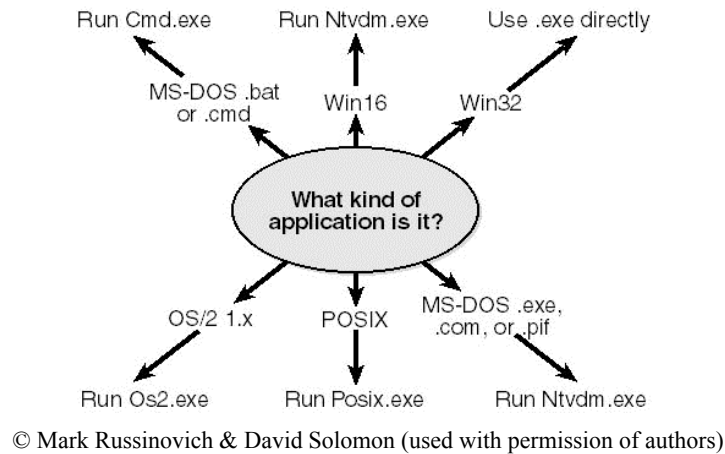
Run Cmd.exe

Run Ntvdm.exe

Use .exe directly

MS-DOS .bat or .cmd

Win16

Win32

What kind of application is it?

OS/2 1.x

POSIX

MS-DOS .exe, .com, or .pif

Run Os2.exe

Run Posix.exe

Run Ntvdm.exe

© Mark Russinovich & David Solomon (used with permission of authors)